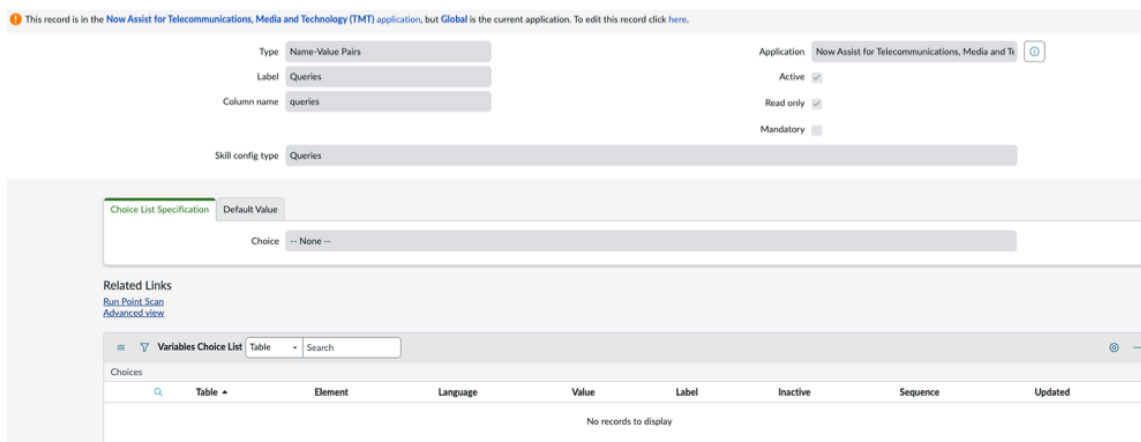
This record is in the Now Assist for Telecommunications, Media and Technology (TMT) application, but Global is the current application. To edit this record click here.

Type Name-Value Pairs

Label Queries

Column name queries

Application Now Assist for Telecommunications, Media and Te

Active

Read only

Mandatory

Skill config type Queries

Choice List Specification Default Value

Choice -- None --

Related Links
Run Point Scan
Advanced view

Variables Choice List Table Search

Choices

| Table ▲ | Element | Language | Value | Label | Inactive | Sequence | Updated |
|---|---|---|---|---|---|---|---|

No records to display